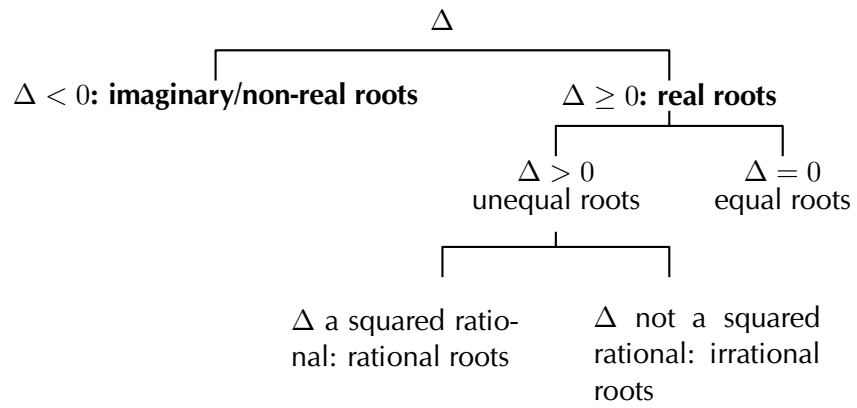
$\Delta$

$\Delta < 0$: imaginary/non-real roots

$\Delta \geq 0$: real roots

$\Delta > 0$
unequal roots

$\Delta = 0$
equal roots

$\Delta$ a squared rational: rational roots

$\Delta$ not a squared rational: irrational roots